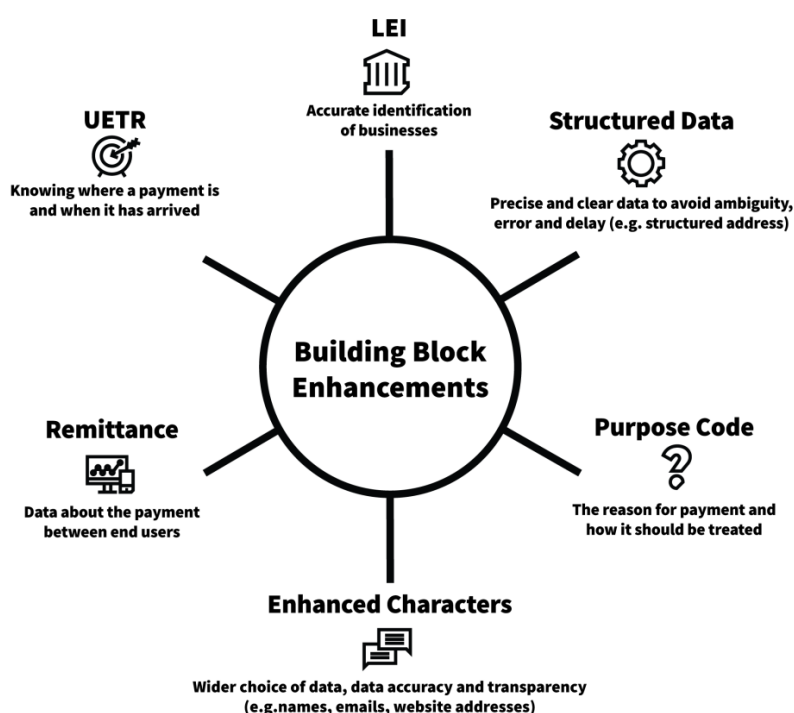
LEI

Accurate identification of businesses

UETR

Knowing where a payment is and when it has arrived

Structured Data

Precise and clear data to avoid ambiguity, error and delay (e.g. structured address)

Building Block Enhancements

Remittance

Data about the payment between end users

Purpose Code

The reason for payment and how it should be treated

Enhanced Characters

Wider choice of data, data accuracy and transparency (e.g.names, emails, website addresses)